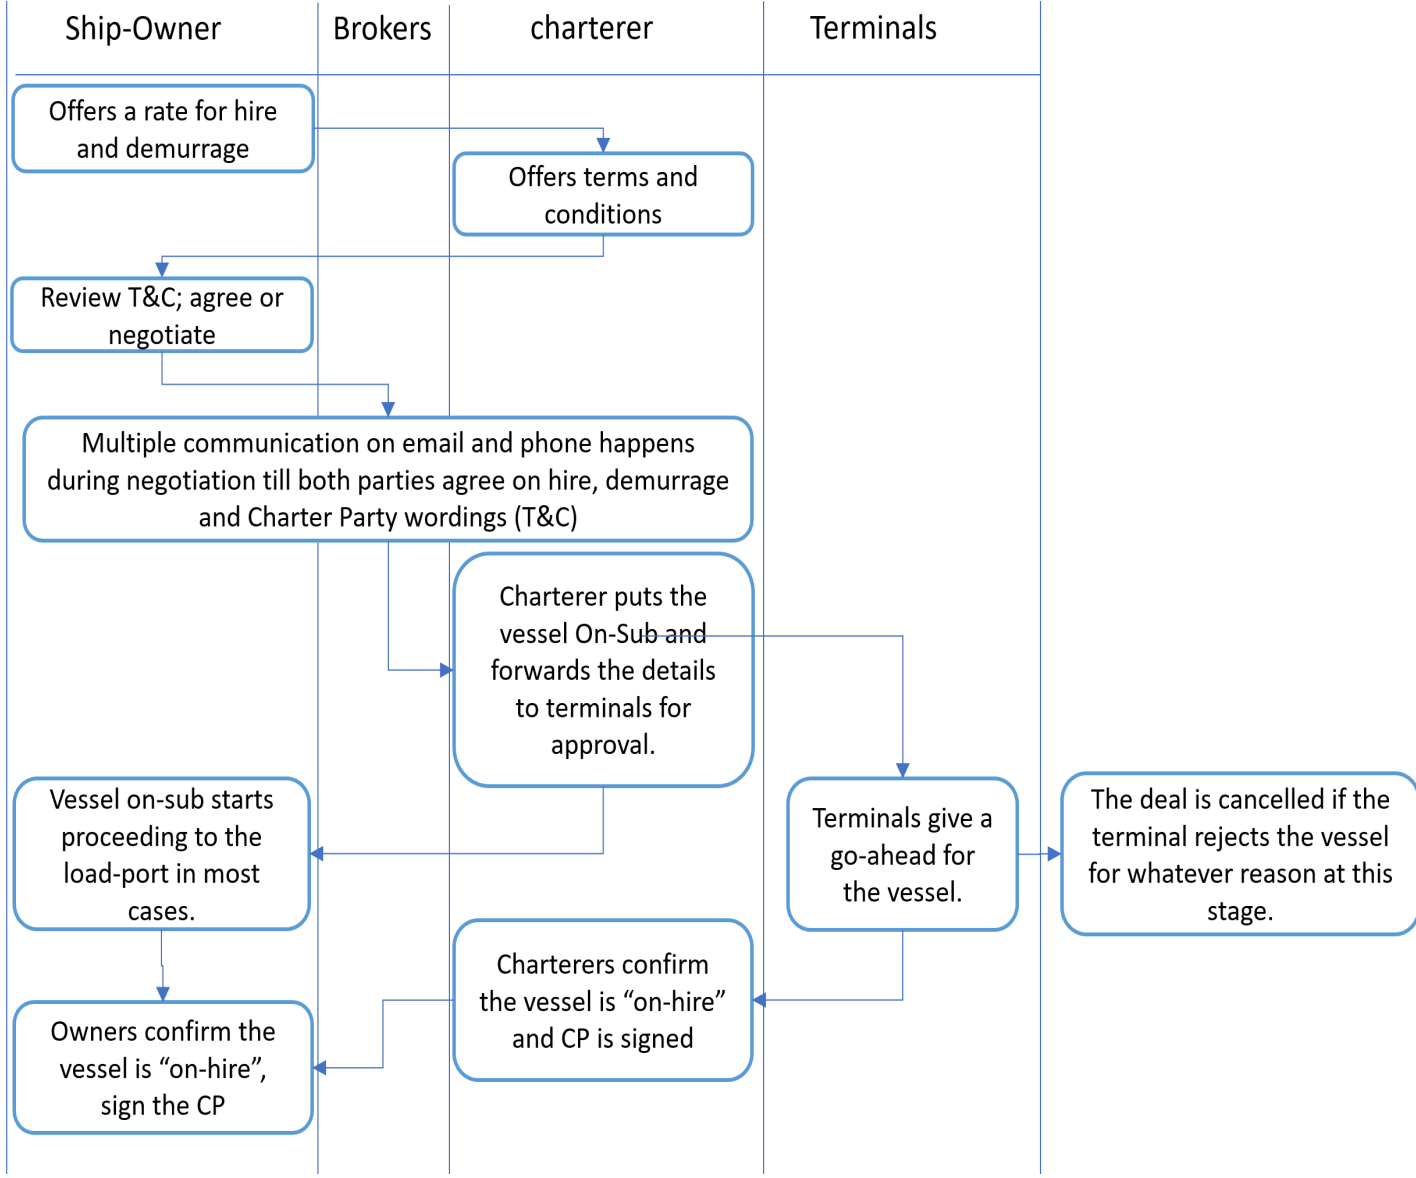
Ship-Owner

Brokers

charterer

Terminals

Offers a rate for hire and demurrage

Offers terms and conditions

Review T&C; agree or negotiate

Multiple communication on email and phone happens during negotiation till both parties agree on hire, demurrage and Charter Party wordings (T&C)

Charterer puts the vessel On-Sub and forwards the details to terminals for approval.

Vessel on-sub starts proceeding to the load-port in most cases.

Terminals give a go-ahead for the vessel.

The deal is cancelled if the terminal rejects the vessel for whatever reason at this stage.

Charterers confirm the vessel is “on-hire” and CP is signed

Owners confirm the vessel is “on-hire”, sign the CP